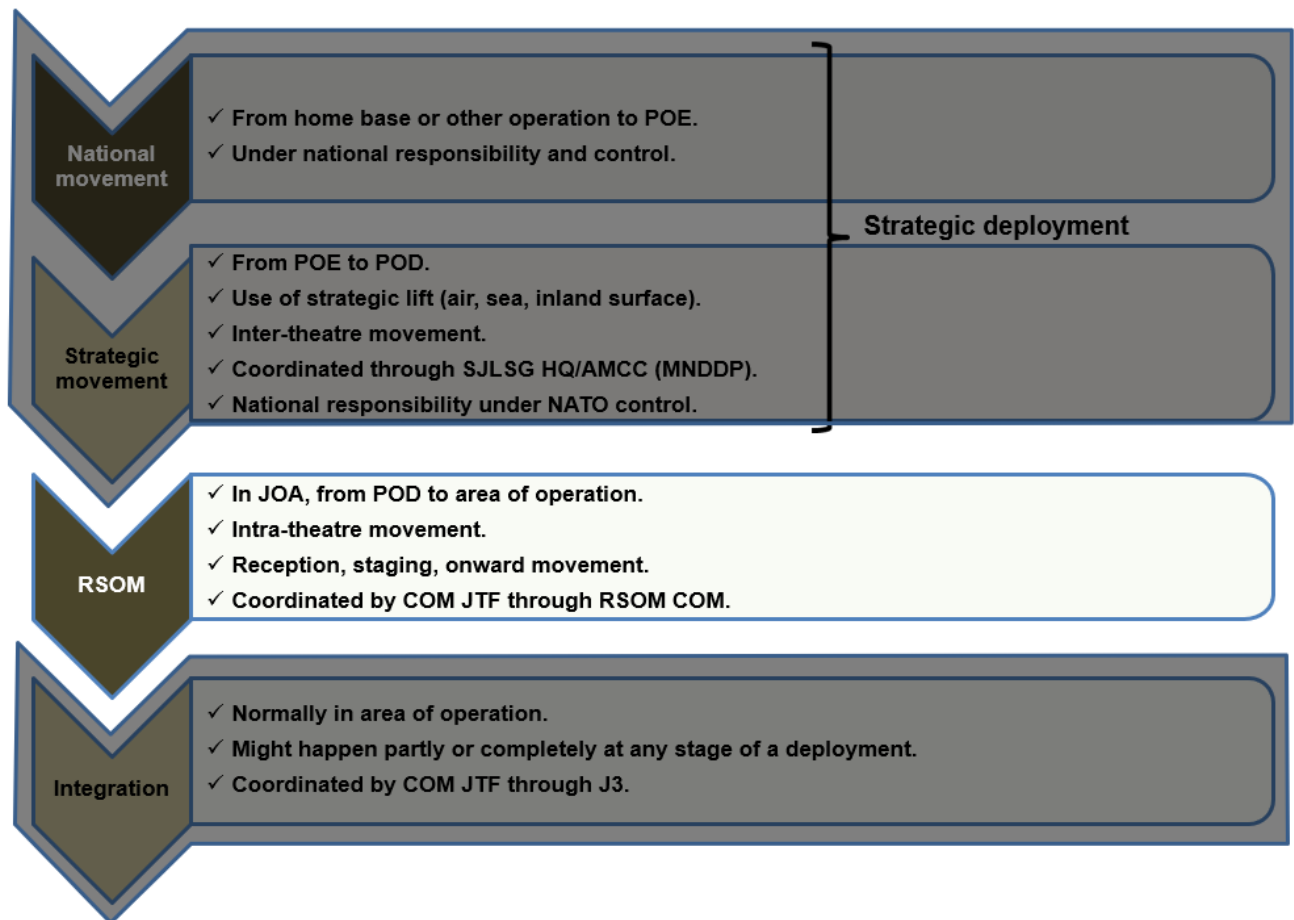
National movement

✓ From home base or other operation to POE.
✓ Under national responsibility and control.

Strategic deployment

Strategic movement

✓ From POE to POD.
✓ Use of strategic lift (air, sea, inland surface).
✓ Inter-theatre movement.
✓ Coordinated through SJLSG HQ/AMCC (MNDDP).
✓ National responsibility under NATO control.

RSOM

✓ In JOA, from POD to area of operation.
✓ Intra-theatre movement.
✓ Reception, staging, onward movement.
✓ Coordinated by COM JTF through RSOM COM.

Integration

✓ Normally in area of operation.
✓ Might happen partly or completely at any stage of a deployment.
✓ Coordinated by COM JTF through J3.